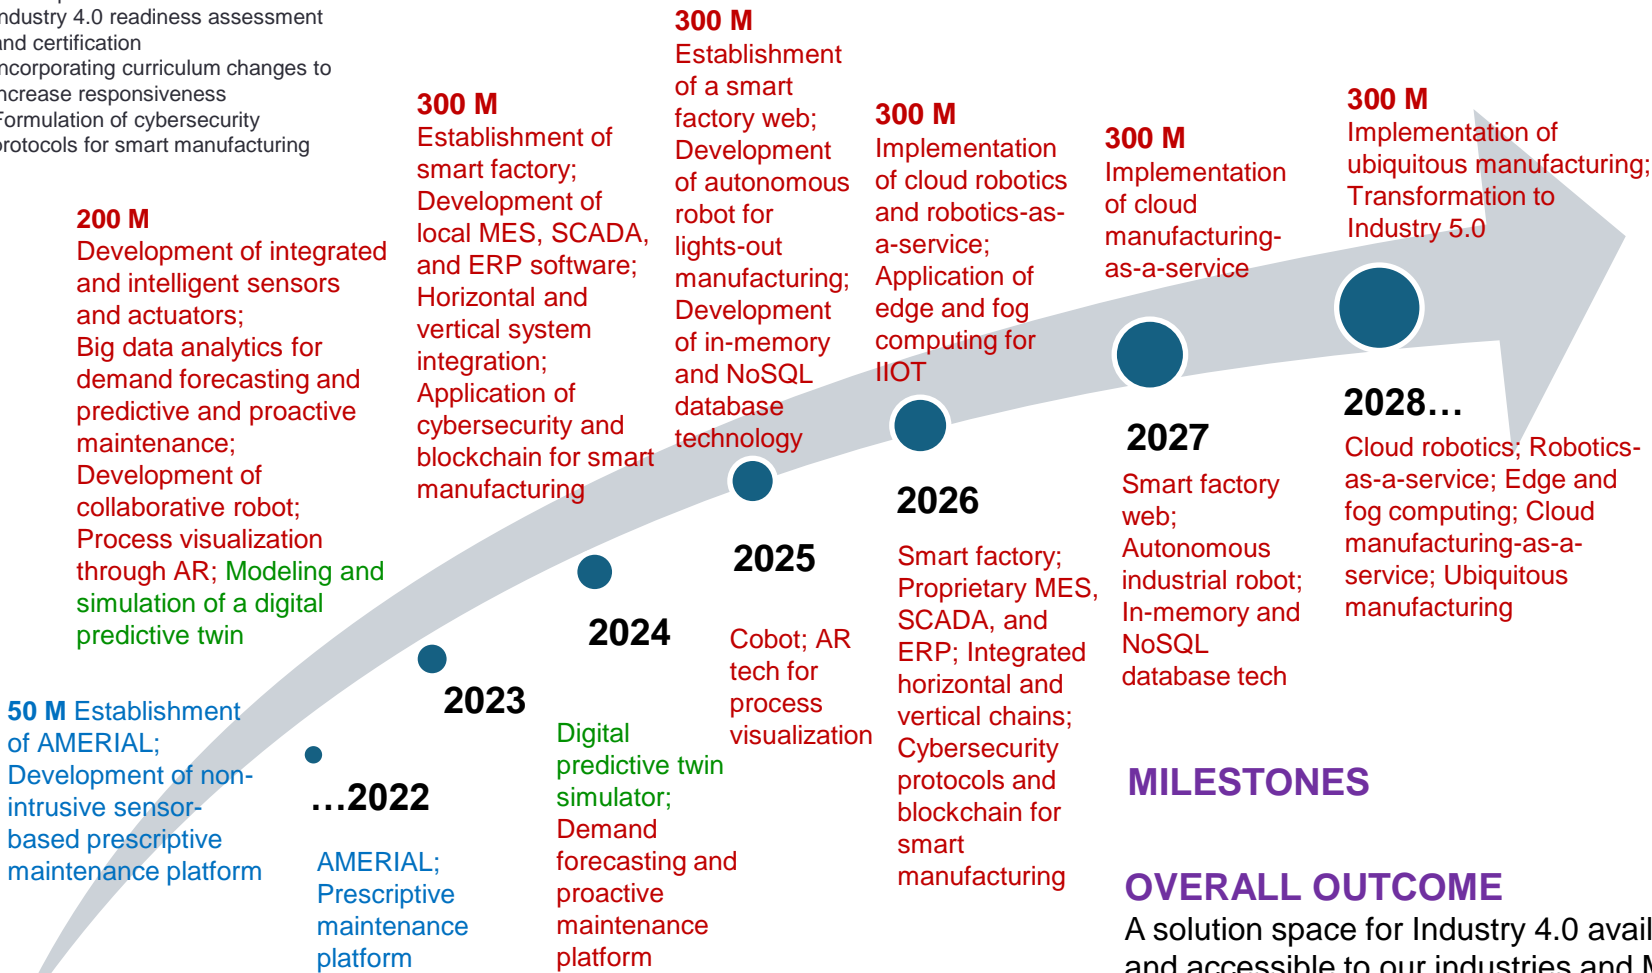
ndustry 4.0 readiness assessment and certification
ncorporating curriculum changes to ncrease responsiveness
Formulation of cybersecurity rotocols for smart manufacturing

200 M
Development of integrated and intelligent sensors and actuators; Big data analytics for demand forecasting and predictive and proactive maintenance; Development of collaborative robot; Process visualization through AR; Modeling and simulation of a digital predictive twin

300 M
Establishment of smart factory; Development of local MES, SCADA, and ERP software; Horizontal and vertical system integration; Application of cybersecurity and blockchain for smart manufacturing

300 M
Establishment of a smart factory web; Development of autonomous robot for lights-out manufacturing; Development of in-memory and NoSQL database technology

300 M
Implementation of cloud robotics and robotics-as-a-service; Application of edge and fog computing for IIOT

300 M
Implementation of cloud manufacturing-as-a-service

300 M
Implementation of ubiquitous manufacturing; Transformation to Industry 5.0

50 M Establishment of AMERIAL; Development of non-intrusive sensor-based prescriptive maintenance platform

…2022
AMERIAL; Prescriptive maintenance platform

2023

2024
Digital predictive twin simulator; Demand forecasting and proactive maintenance platform

2025
Cobot; AR tech for process visualization

2026
Smart factory; Proprietary MES, SCADA, and ERP; Integrated horizontal and vertical chains; Cybersecurity protocols and blockchain for smart manufacturing

2027
Smart factory web; Autonomous industrial robot; In-memory and NoSQL database tech

2028…
Cloud robotics; Robotics-as-a-service; Edge and fog computing; Cloud manufacturing-as-a-service; Ubiquitous manufacturing

MILESTONES

OVERALL OUTCOME
A solution space for Industry 4.0 avail and accessible to our industries and M